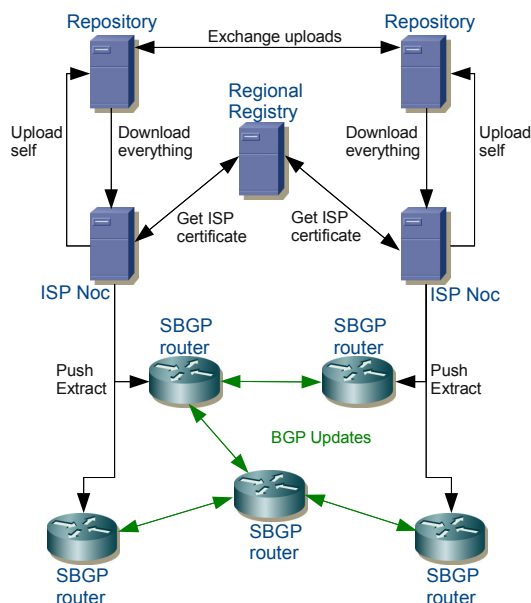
Repository

Exchange uploads

Repository

Regional Registry

Upload self

Download everything

Download everything

Upload self

Get ISP certificate

Get ISP certificate

ISP Noc

ISP Noc

SBGP router

SBGP router

Push Extract

Push Extract

BGP Updates

SBGP router

SBGP router

SBGP router